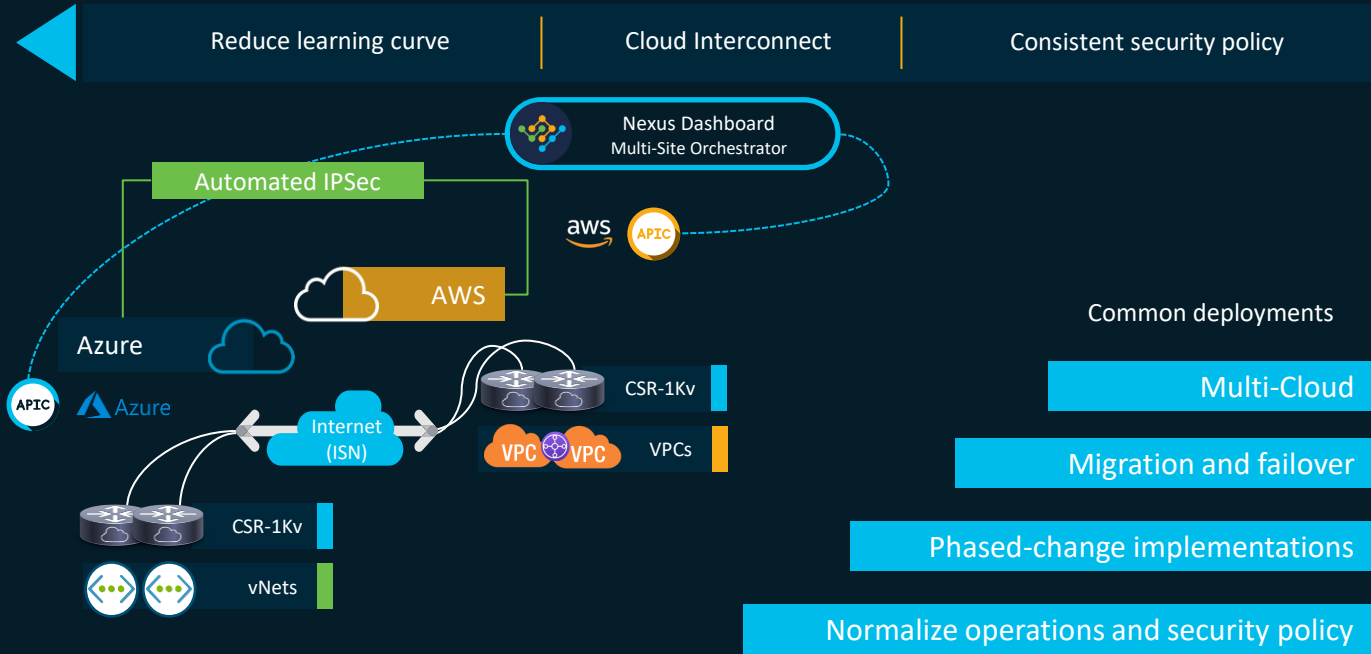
Reduce learning curve | Cloud Interconnect | Consistent security policy

Nexus Dashboard
Multi-Site Orchestrator

Automated IPSec

aws

APIC

AWS

Azure

APIC

Azure

Internet
(ISN)

CSR-1Kv

VPC VPC

VPCs

CSR-1Kv

vNets

Common deployments

Multi-Cloud

Migration and failover

Phased-change implementations

Normalize operations and security policy